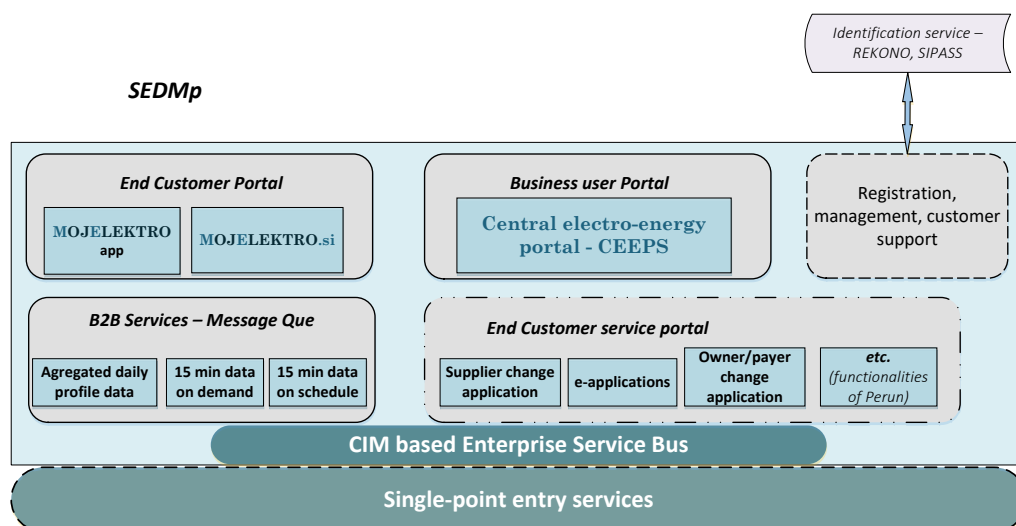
Identification service – REKONO, SIPASS

SEDMp

End Customer Portal

MOJELEKTRO app

MOJELEKTRO.si

Business user Portal

Central electro-energy portal - CEEPS

Registration, management, customer support

B2B Services – Message Que

Agregated daily profile data

15 min data on demand

15 min data on schedule

End Customer service portal

Supplier change application

e-applications

Owner/payer change application

etc. (functionalities of Perun)

CIM based Enterprise Service Bus

Single-point entry services